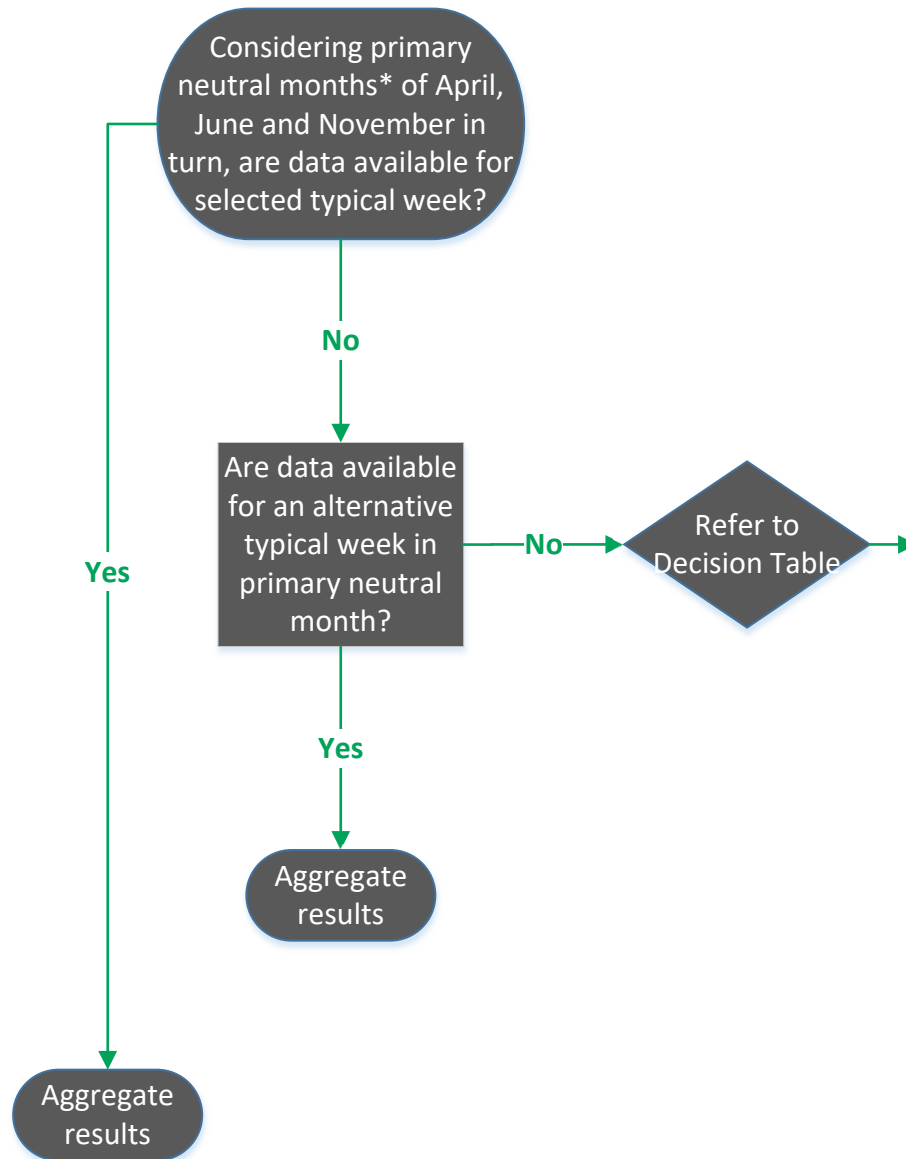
Considering primary neutral months* of April, June and November in turn, are data available for selected typical week?

No

Yes

Are data available for an alternative typical week in primary neutral month?

No

Refer to Decision Table

Yes

Aggregate results

Aggregate results